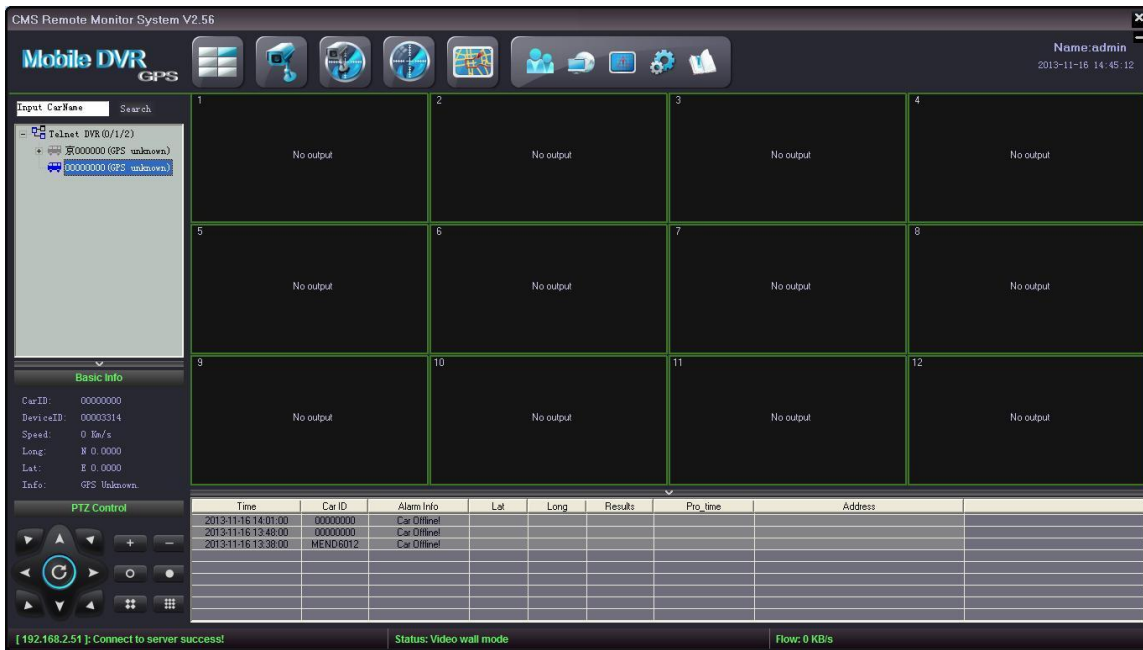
CMS Remote Monitor System V2.56

Mobile DVR GPS

Name:admin
2013-11-16 14:45:12

Input CarName Search

Telnet DVR(0/1/2)
京000000(GPS unknown)
00000000(GPS unknown)

1 No output
2 No output
3 No output
4 No output
5 No output
6 No output
7 No output
8 No output
9 No output
10 No output
11 No output
12 No output

Basic Info
CarID: 00000000
DeviceID: 00003314
Speed: 0 Km/s
Long: N 0.0000
Lat: E 0.0000
Info: GPS Unknown.

PTZ Control

| Time | Car ID | Alarm Info | Lat | Long | Results | Pro_time | Address |
|---|---|---|---|---|---|---|---|
| 2013-11-16 14:01:00 | 00000000 | Car Offline! | | | | | |
| 2013-11-16 13:48:00 | 00000000 | Car Offline! | | | | | |
| 2013-11-16 13:38:00 | MEND6012 | Car Offline! | | | | | |

[192.168.2.51]: Connect to server success!
Status: Video wall mode
Flow: 0 KB/s